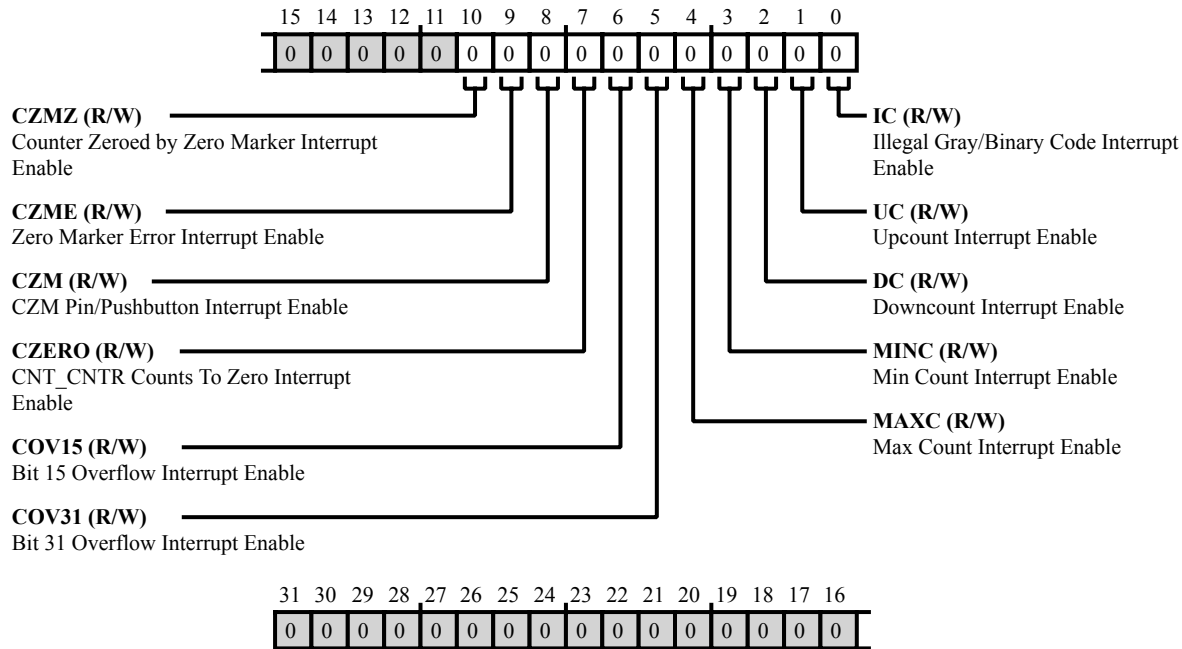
15 14 13 12 11 10 9 8 7 6 5 4 3 2 1 0

| 0 | 0 | 0 | 0 | 0 | 0 | 0 | 0 | 0 | 0 | 0 | 0 | 0 | 0 | 0 | 0 |
|---|---|---|---|---|---|---|---|---|---|---|---|---|---|---|---|

**CZMZ (R/W)**
Counter Zeroed by Zero Marker Interrupt Enable

**CZME (R/W)**
Zero Marker Error Interrupt Enable

**CZM (R/W)**
CZM Pin/Pushbutton Interrupt Enable

**CZERO (R/W)**
CNT_CNTR Counts To Zero Interrupt Enable

**COV15 (R/W)**
Bit 15 Overflow Interrupt Enable

**COV31 (R/W)**
Bit 31 Overflow Interrupt Enable

**IC (R/W)**
Illegal Gray/Binary Code Interrupt Enable

**UC (R/W)**
Upcount Interrupt Enable

**DC (R/W)**
Downcount Interrupt Enable

**MINC (R/W)**
Min Count Interrupt Enable

**MAXC (R/W)**
Max Count Interrupt Enable

31 30 29 28 27 26 25 24 23 22 21 20 19 18 17 16

| 0 | 0 | 0 | 0 | 0 | 0 | 0 | 0 | 0 | 0 | 0 | 0 | 0 | 0 | 0 | 0 |
|---|---|---|---|---|---|---|---|---|---|---|---|---|---|---|---|